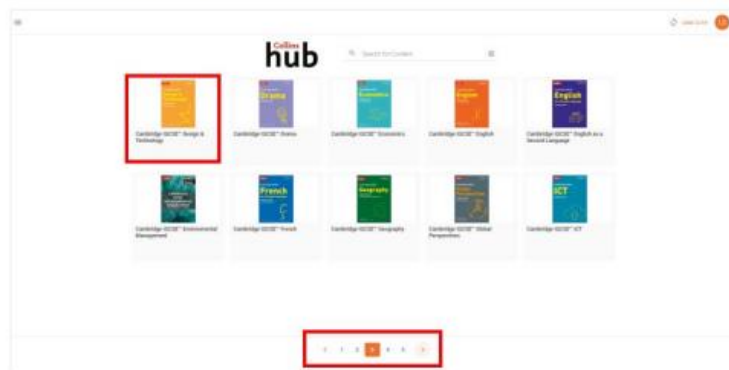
Collins hub

Search for Content

Cambridge IGCSE™ Design & Technology

Drama

Cambridge IGCSE™ Drama

Economics

Cambridge IGCSE™ Economics

English

Cambridge IGCSE™ English

English

Cambridge IGCSE™ English as a Second Language

Cambridge IGCSE™ Environmental Management

French

Cambridge IGCSE™ French

Geography

Cambridge IGCSE™ Geography

Cambridge IGCSE™ Global Perspectives

ICT

Cambridge IGCSE™ ICT

< 1 2 3 4 5 >